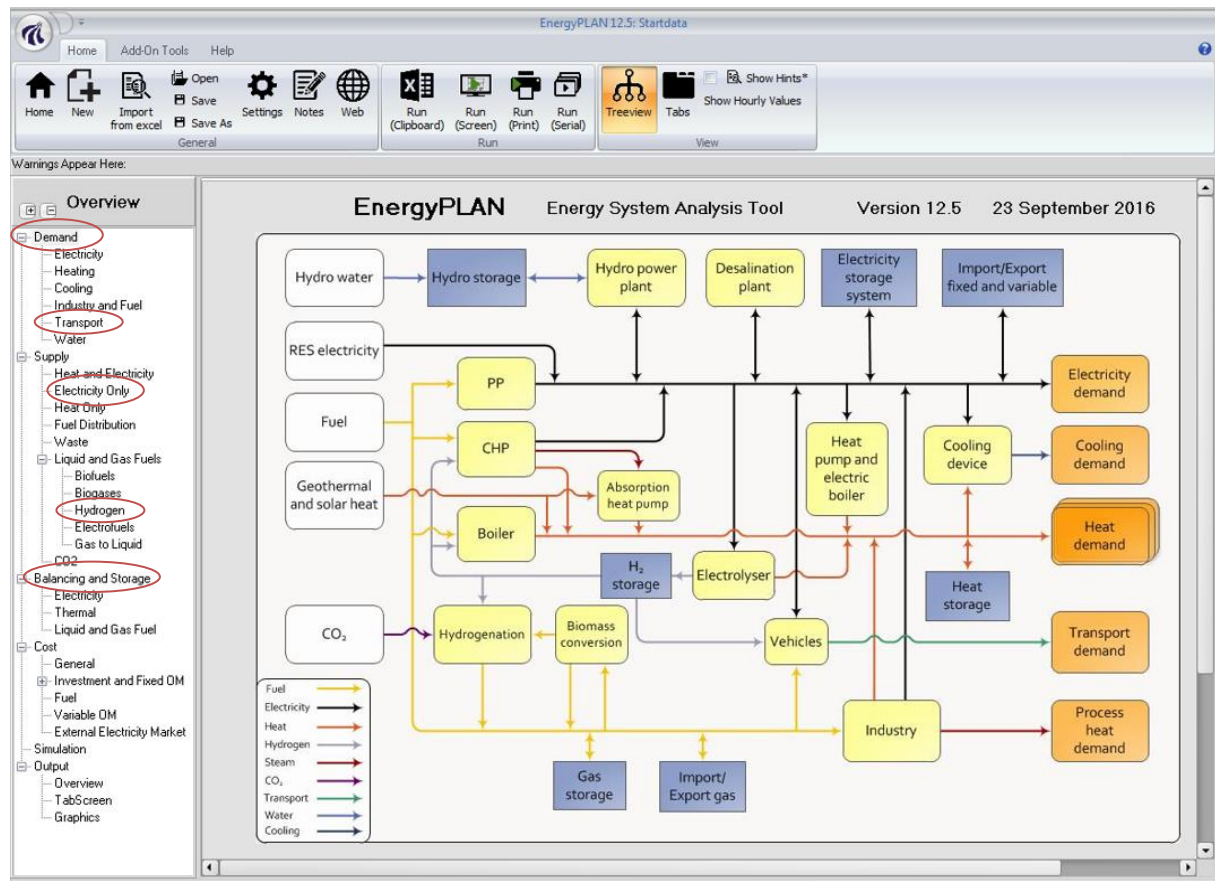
EnergyPLAN 12.5: Startdata

Home Add-On Tools Help

Home New Import from excel Open Save Save As Settings Notes Web
General

Run (Clipboard) Run (Screen) Run (Print) Run (Serial)
Run

Treeview Tabs Show Hints* Show Hourly Values
View

Warnings Appear Here:

Overview

Demand
Electricity
Heating
Cooling
Industry and Fuel
Transport
Water
Supply
Heat and Electricity
Electricity Only
Heat Only
Fuel Distribution
Waste
Liquid and Gas Fuels
Biofuels
Biogases
Hydrogen
Electrofuels
Gas to Liquid
CO2
Balancing and Storage
Electricity
Thermal
Liquid and Gas Fuel
Cost
General
Investment and Fixed OM
Fuel
Variable OM
External Electricity Market
Simulation
Output
Overview
TabScreen
Graphics

EnergyPLAN Energy System Analysis Tool Version 12.5 23 September 2016

Hydro water
Hydro storage
Hydro power plant
Desalination plant
Electricity storage system
Import/Export fixed and variable
RES electricity
PP
Electricity demand
Fuel
CHP
Heat pump and electric boiler
Cooling device
Cooling demand
Geothermal and solar heat
Absorption heat pump
Boiler
Heat demand
$H_2$ storage
Electrolyser
Heat storage
$CO_2$
Hydrogenation
Biomass conversion
Vehicles
Transport demand
Industry
Process heat demand
Gas storage
Import/ Export gas

Fuel
Electricity
Heat
Hydrogen
Steam
$CO_2$
Transport
Water
Cooling